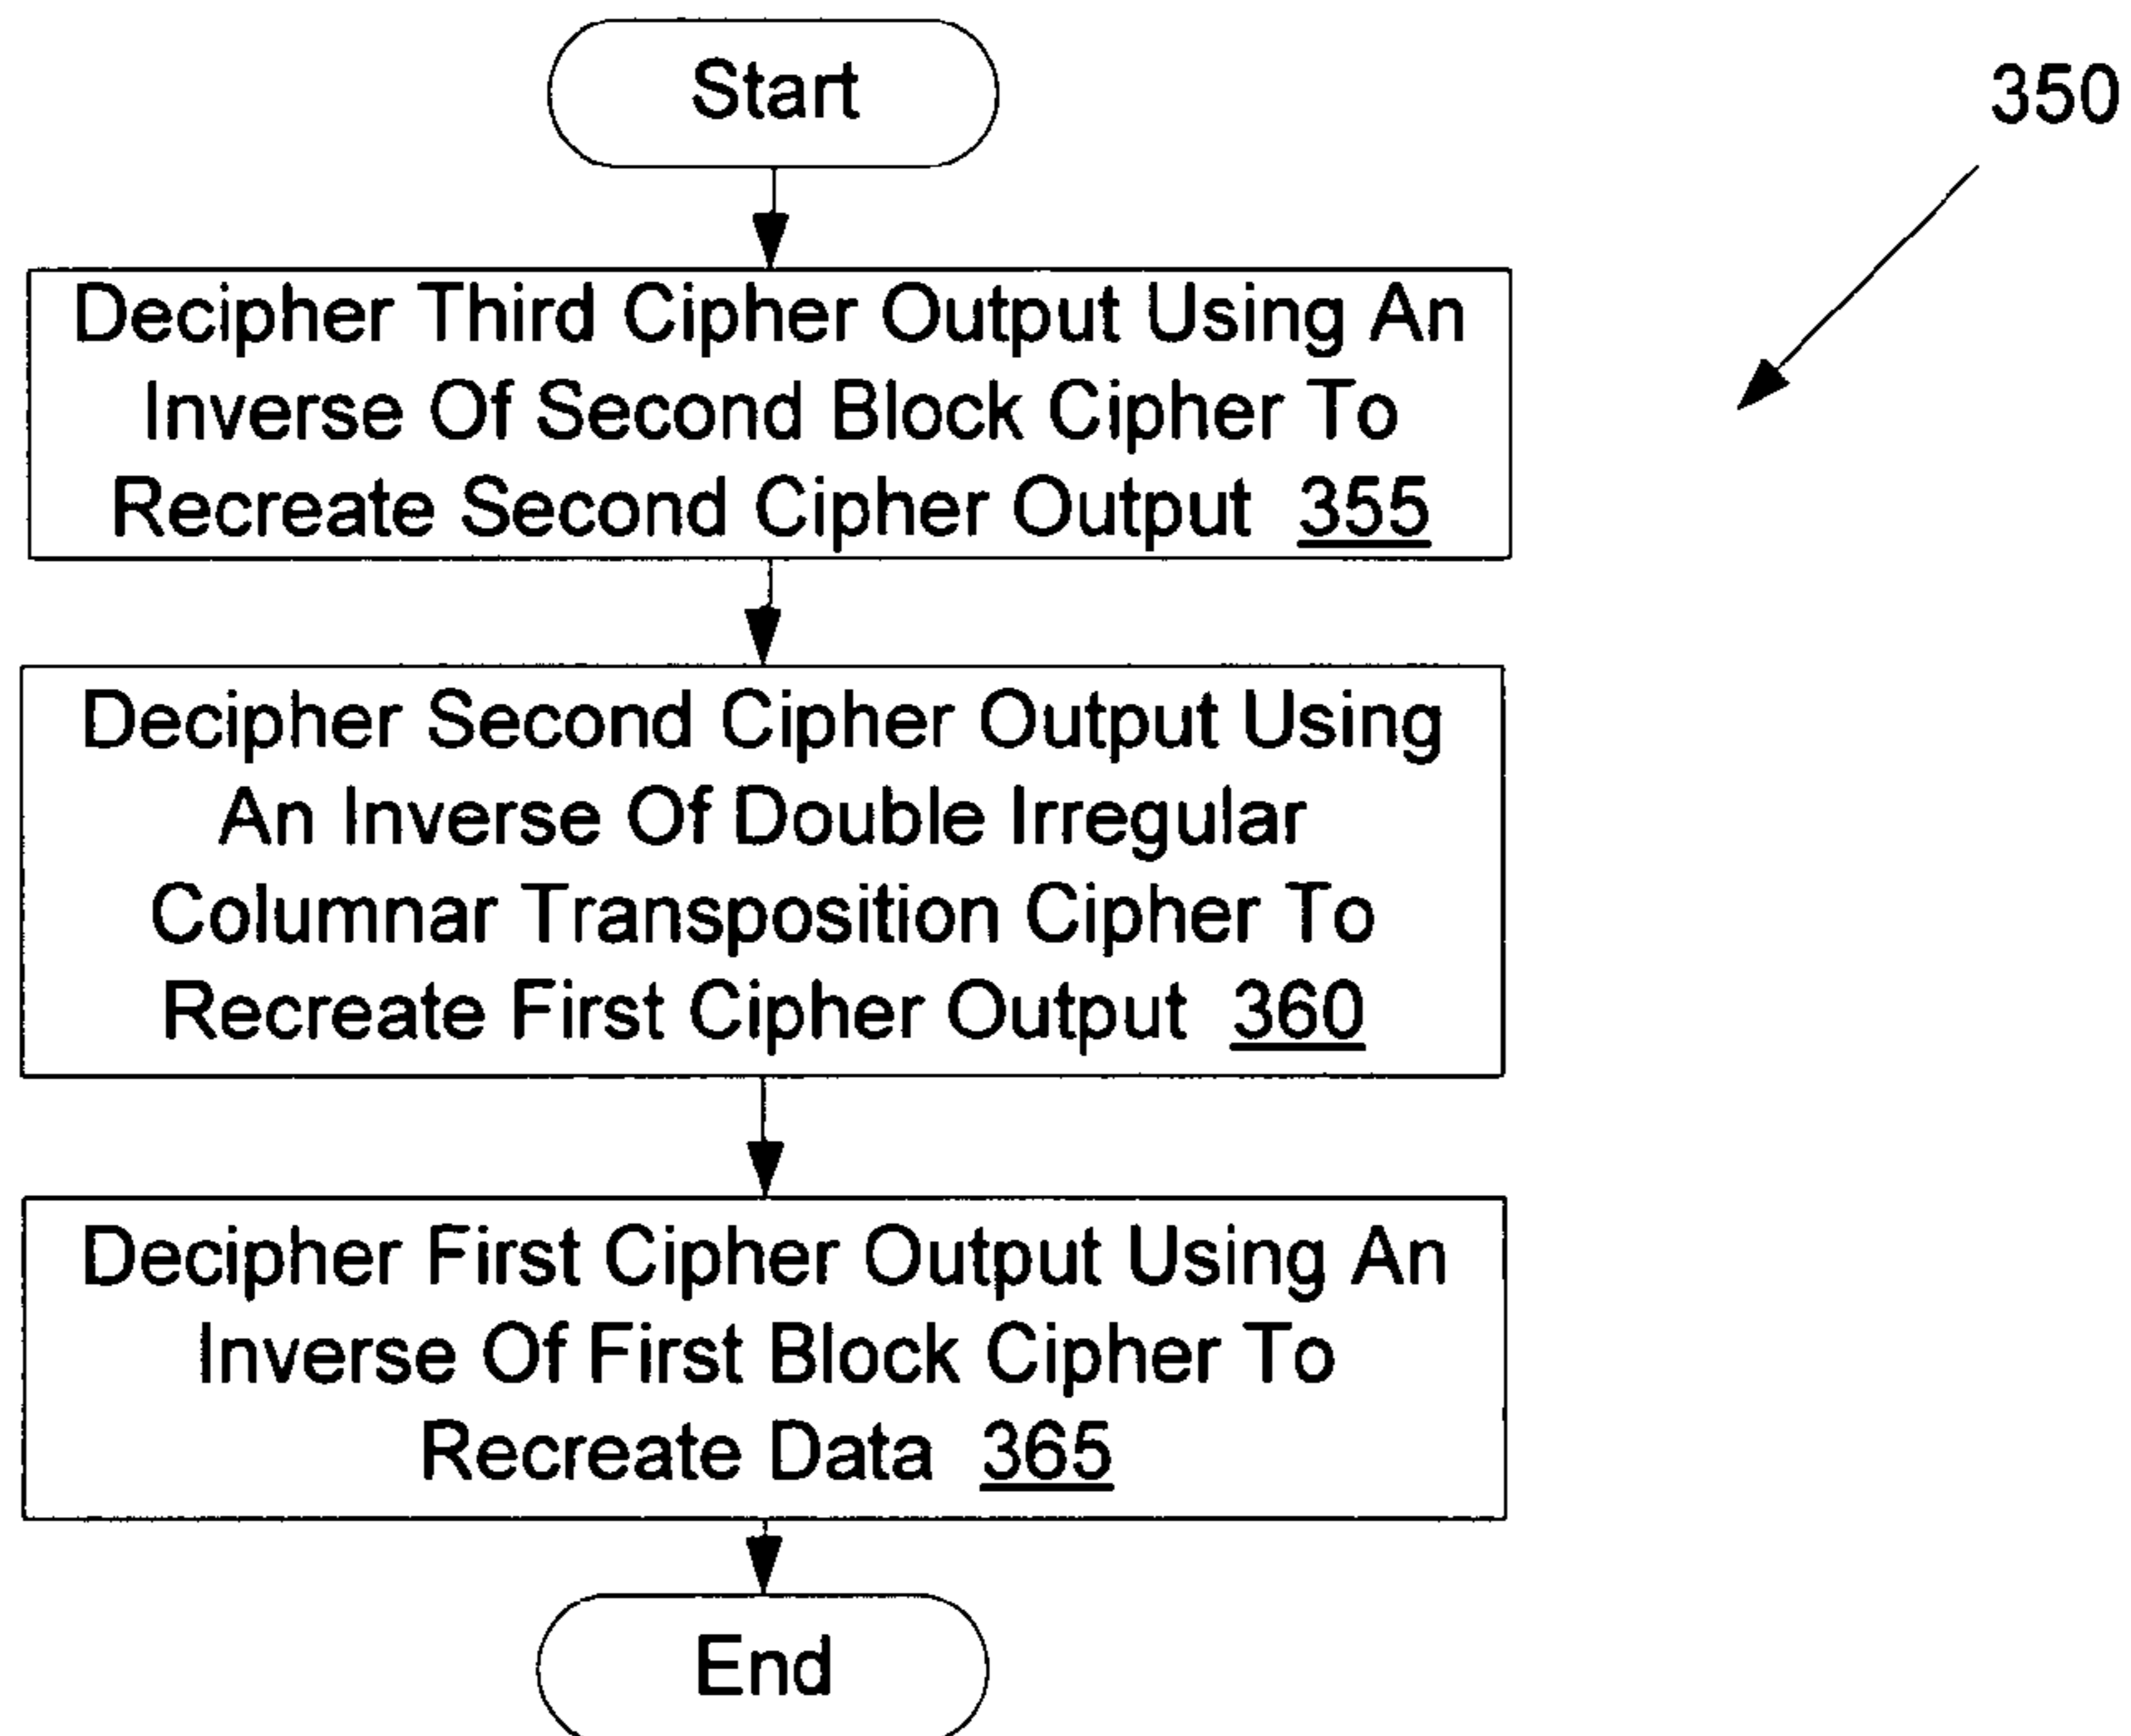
Start

350

Decipher Third Cipher Output Using An Inverse Of Second Block Cipher To Recreate Second Cipher Output 355

Decipher Second Cipher Output Using An Inverse Of Double Irregular Columnar Transposition Cipher To Recreate First Cipher Output 360

Decipher First Cipher Output Using An Inverse Of First Block Cipher To Recreate Data 365

End